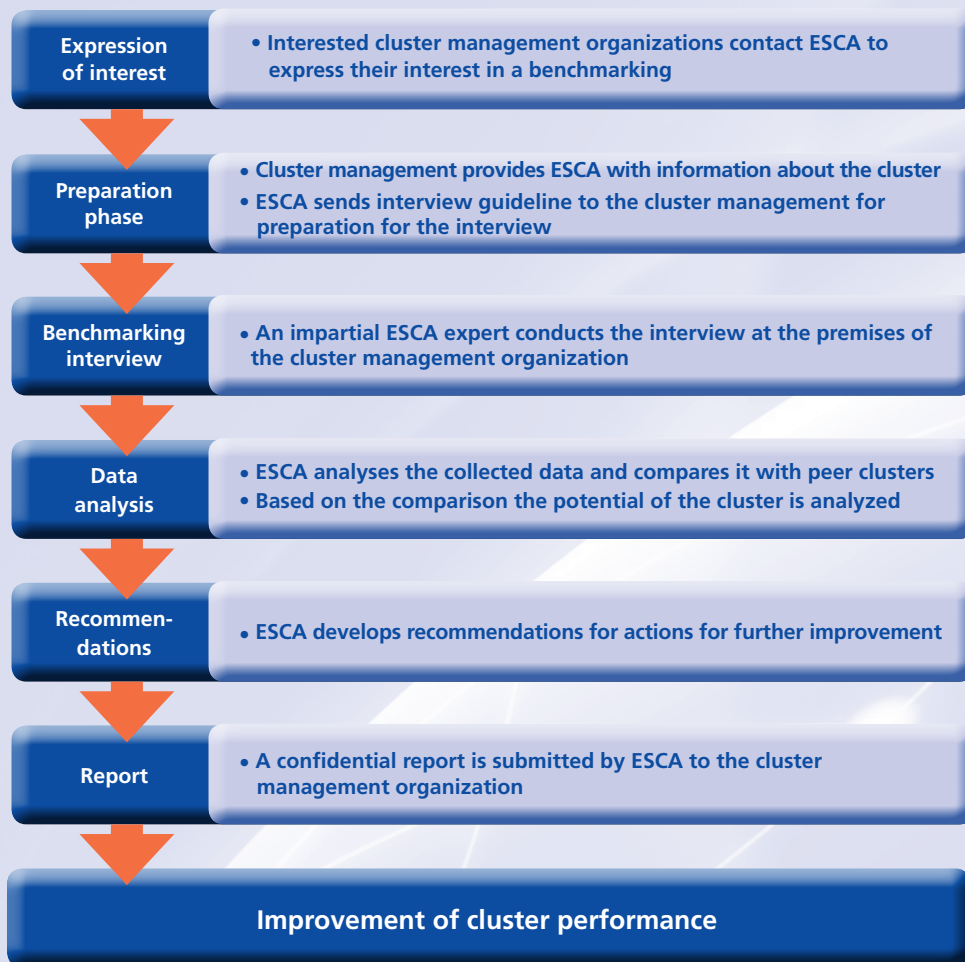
Expression of interest

• Interested cluster management organizations contact ESCA to express their interest in a benchmarking

Preparation phase

• Cluster management provides ESCA with information about the cluster
• ESCA sends interview guideline to the cluster management for preparation for the interview

Benchmarking interview

• An impartial ESCA expert conducts the interview at the premises of the cluster management organization

Data analysis

• ESCA analyses the collected data and compares it with peer clusters
• Based on the comparison the potential of the cluster is analyzed

Recommendations

• ESCA develops recommendations for actions for further improvement

Report

• A confidential report is submitted by ESCA to the cluster management organization

Improvement of cluster performance